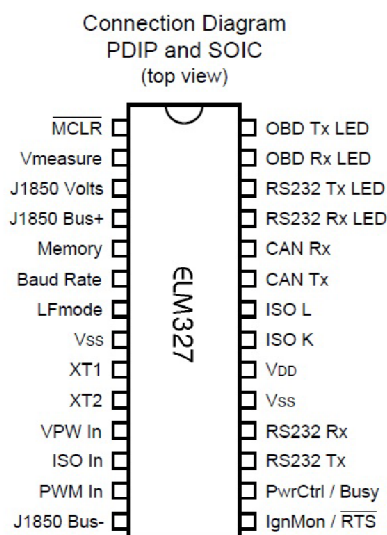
Connection Diagram
PDIP and SOIC
(top view)

$\overline{MCLR}$
Vmeasure
J1850 Volts
J1850 Bus+
Memory
Baud Rate
LFmode
Vss
XT1
XT2
VPW In
ISO In
PWM In
J1850 Bus-

ELM327

OBD Tx LED
OBD Rx LED
RS232 Tx LED
RS232 Rx LED
CAN Rx
CAN Tx
ISO L
ISO K
VDD
Vss
RS232 Rx
RS232 Tx
PwrCtrl / Busy
IgnMon / $\overline{RTS}$